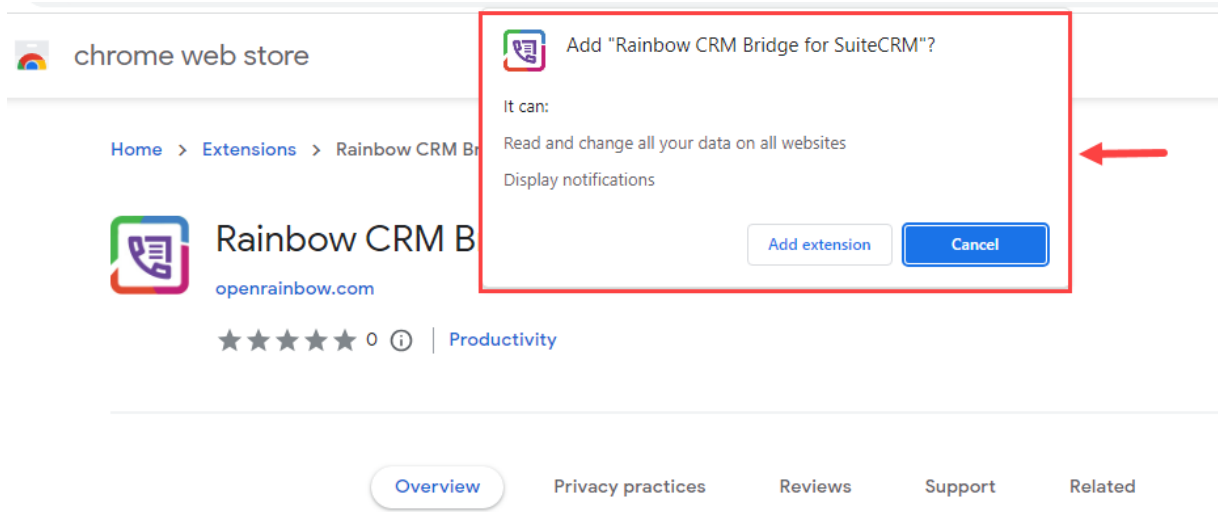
chrome web store

Home > Extensions > Rainbow CRM Br

Rainbow CRM B

openrainbow.com

0 | Productivity

Add "Rainbow CRM Bridge for SuiteCRM"?

It can:

Read and change all your data on all websites

Display notifications

Add extension Cancel

Overview Privacy practices Reviews Support Related